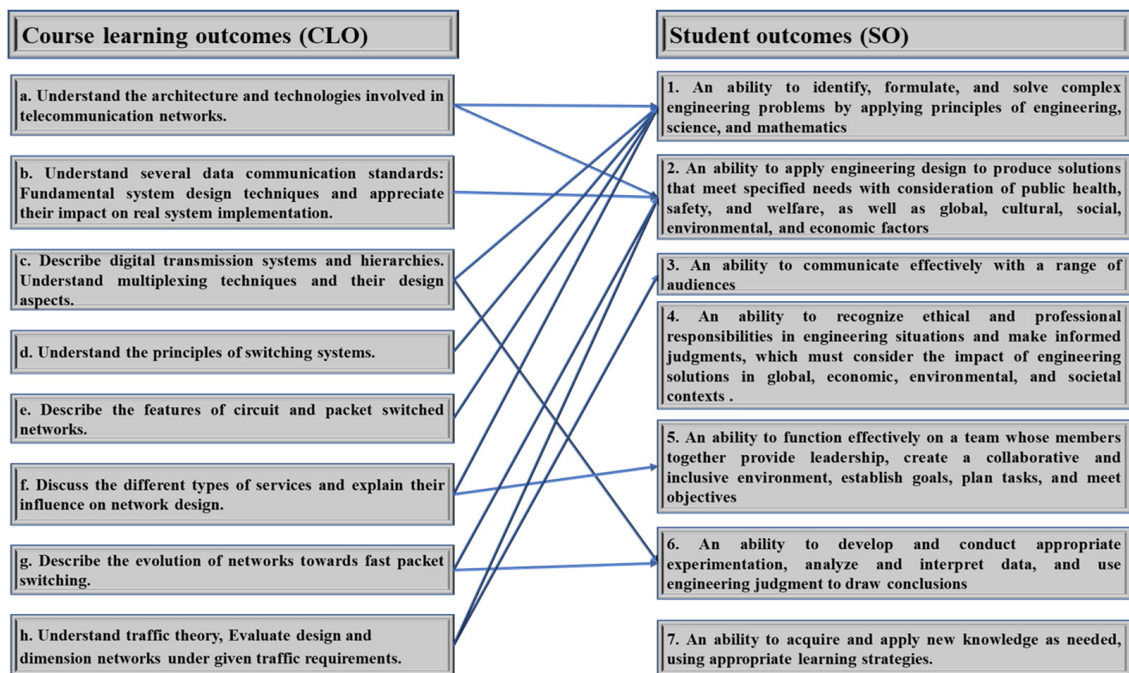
Course learning outcomes (CLO)

a. Understand the architecture and technologies involved in telecommunication networks.

b. Understand several data communication standards: Fundamental system design techniques and appreciate their impact on real system implementation.

c. Describe digital transmission systems and hierarchies. Understand multiplexing techniques and their design aspects.

d. Understand the principles of switching systems.

e. Describe the features of circuit and packet switched networks.

f. Discuss the different types of services and explain their influence on network design.

g. Describe the evolution of networks towards fast packet switching.

h. Understand traffic theory, Evaluate design and dimension networks under given traffic requirements.

Student outcomes (SO)

1. An ability to identify, formulate, and solve complex engineering problems by applying principles of engineering, science, and mathematics

2. An ability to apply engineering design to produce solutions that meet specified needs with consideration of public health, safety, and welfare, as well as global, cultural, social, environmental, and economic factors

3. An ability to communicate effectively with a range of audiences

4. An ability to recognize ethical and professional responsibilities in engineering situations and make informed judgments, which must consider the impact of engineering solutions in global, economic, environmental, and societal contexts .

5. An ability to function effectively on a team whose members together provide leadership, create a collaborative and inclusive environment, establish goals, plan tasks, and meet objectives

6. An ability to develop and conduct appropriate experimentation, analyze and interpret data, and use engineering judgment to draw conclusions

7. An ability to acquire and apply new knowledge as needed, using appropriate learning strategies.